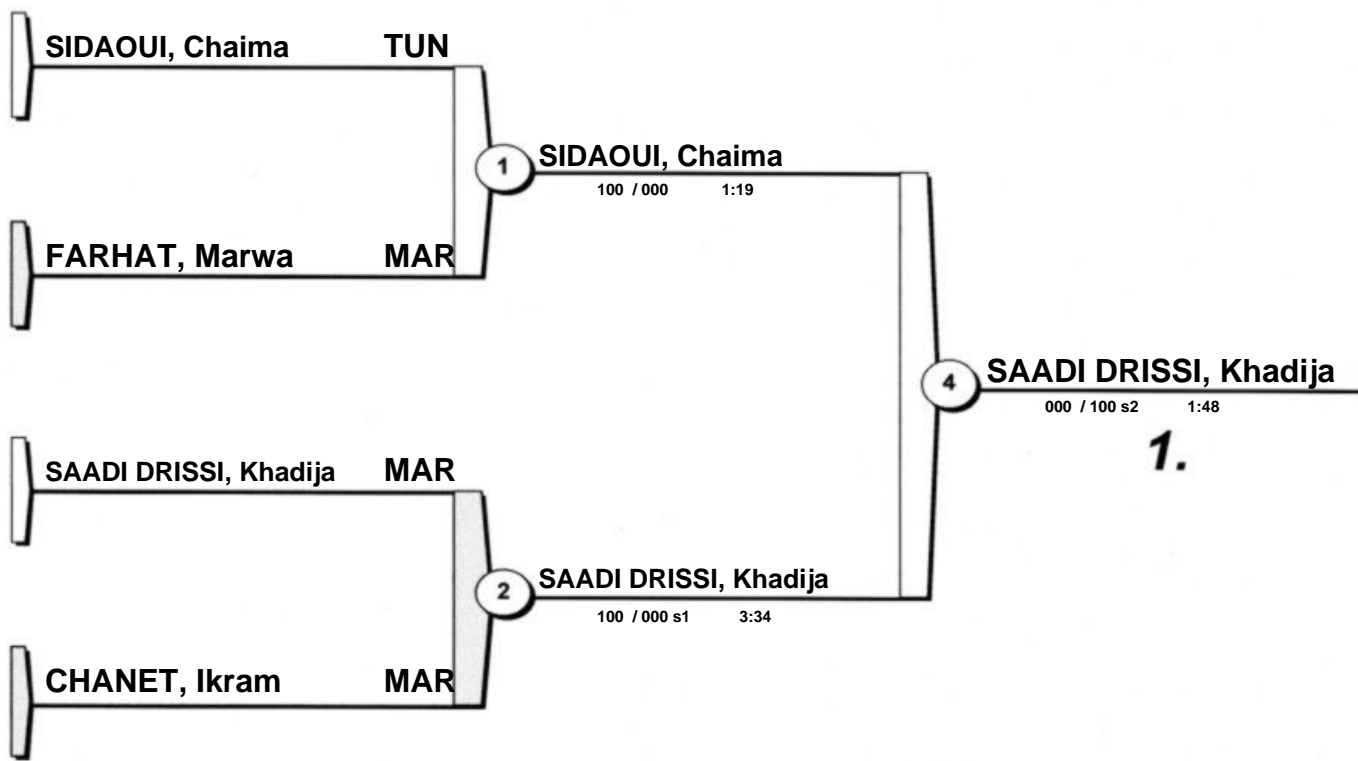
SIDAOUI, Chaima TUN

FARHAT, Marwa MAR

1

SIDAOUI, Chaima
100 / 000 1:19

SAADI DRISSI, Khadija MAR

CHANET, Ikram MAR

2

SAADI DRISSI, Khadija
100 / 000 s1 3:34

4

SAADI DRISSI, Khadija
000 / 100 s2 1:48

1.